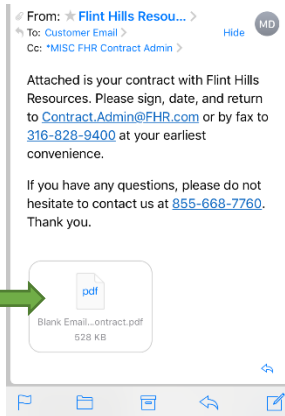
From: Flint Hills Resou... >
To: Customer Email >
Cc: *MISC FHR Contract Admin >
Hide
MD

Attached is your contract with Flint Hills Resources. Please sign, date, and return to Contract.Admin@FHR.com or by fax to 316-828-9400 at your earliest convenience.

If you have any questions, please do not hesitate to contact us at 855-668-7760. Thank you.

pdf
Blank Email...ontract.pdf
528 KB